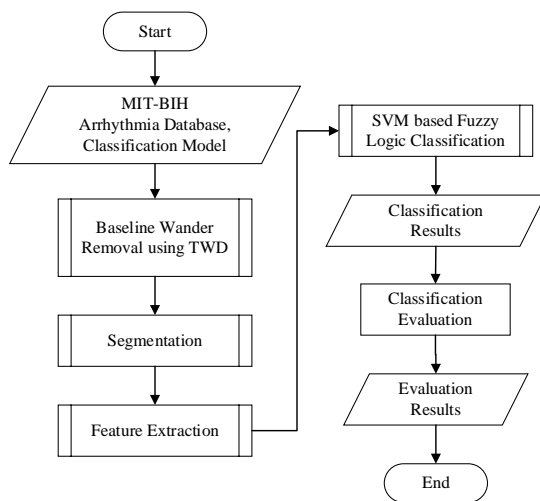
Start

MIT-BIH Arrhythmia Database, Classification Model

Baseline Wander Removal using TWD

Segmentation

Feature Extraction

SVM based Fuzzy Logic Classification

Classification Results

Classification Evaluation

Evaluation Results

End